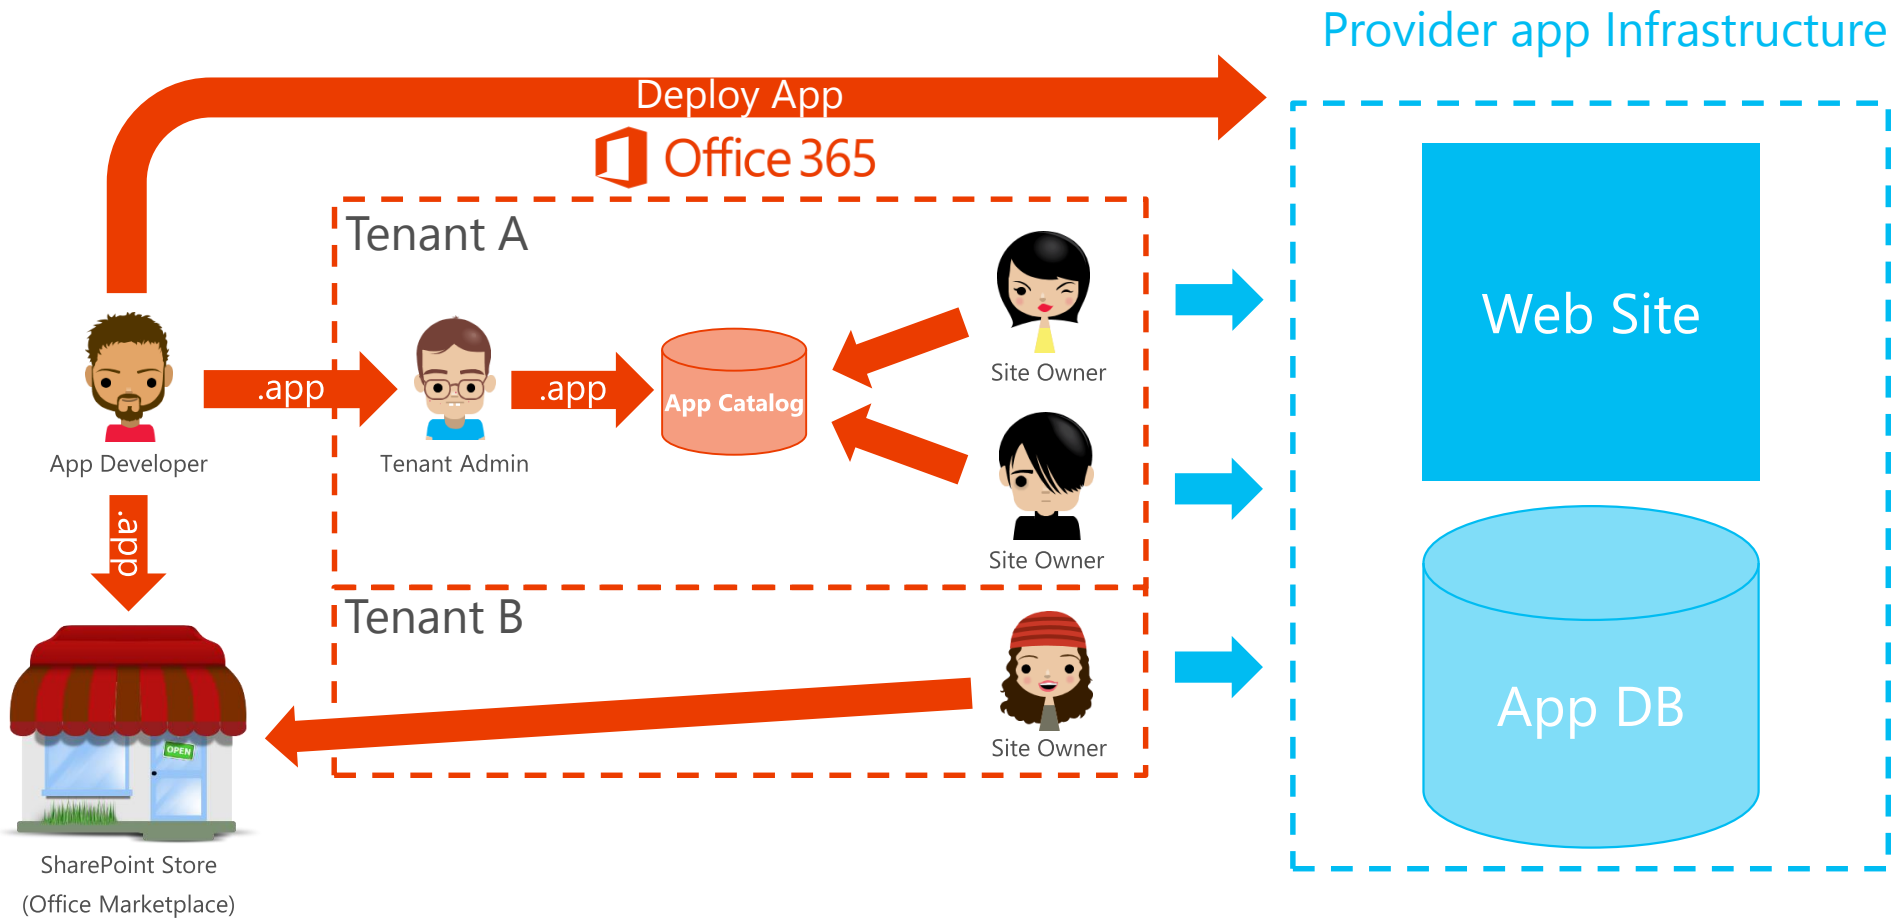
Provider app Infrastructure

Deploy App

Office 365

Tenant A

App Developer

.app

Tenant Admin

.app

App Catalog

Site Owner

Site Owner

.app

Tenant B

Site Owner

OPEN

SharePoint Store (Office Marketplace)

Web Site

App DB